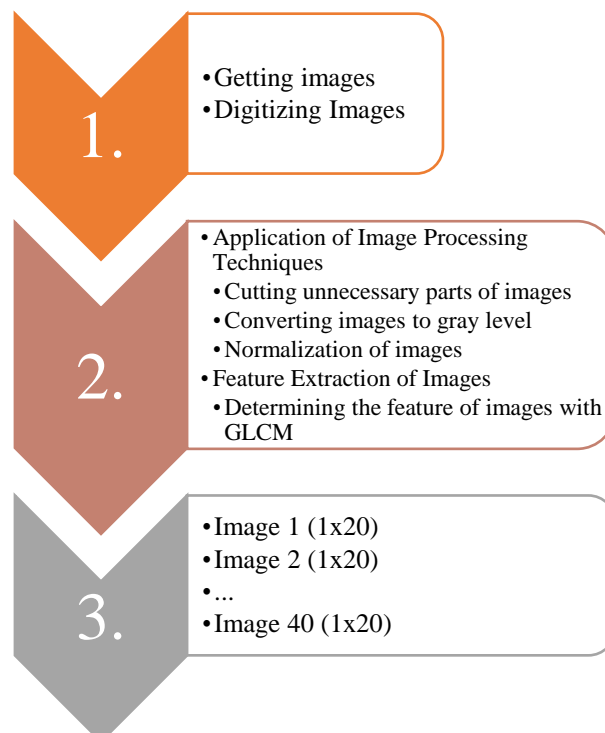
1.

• Getting images
• Digitizing Images

2.

• Application of Image Processing Techniques
  • Cutting unnecessary parts of images
  • Converting images to gray level
  • Normalization of images
• Feature Extraction of Images
  • Determining the feature of images with GLCM

3.

• Image 1 (1x20)
• Image 2 (1x20)
• ...
• Image 40 (1x20)